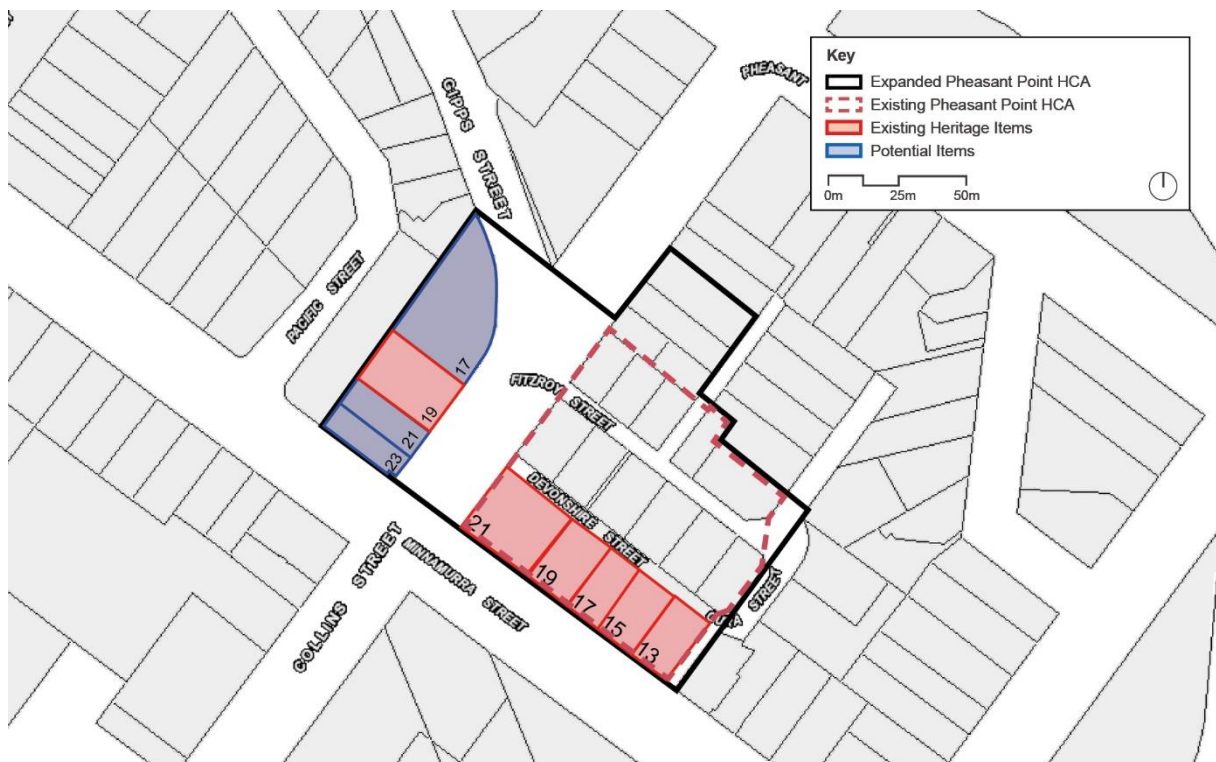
Key
Expanded Pheasant Point HCA
Existing Pheasant Point HCA
Existing Heritage Items
Potential Items
0m 25m 50m

PHEASANT
GIPPS STREET
PACIFIC STREET
17
19
21
23
FITZROY STREET
DEVONSHIRE STREET
21
19
17
15
13
C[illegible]A STREET
COLLINS STREET
MINNAMURRA STREET